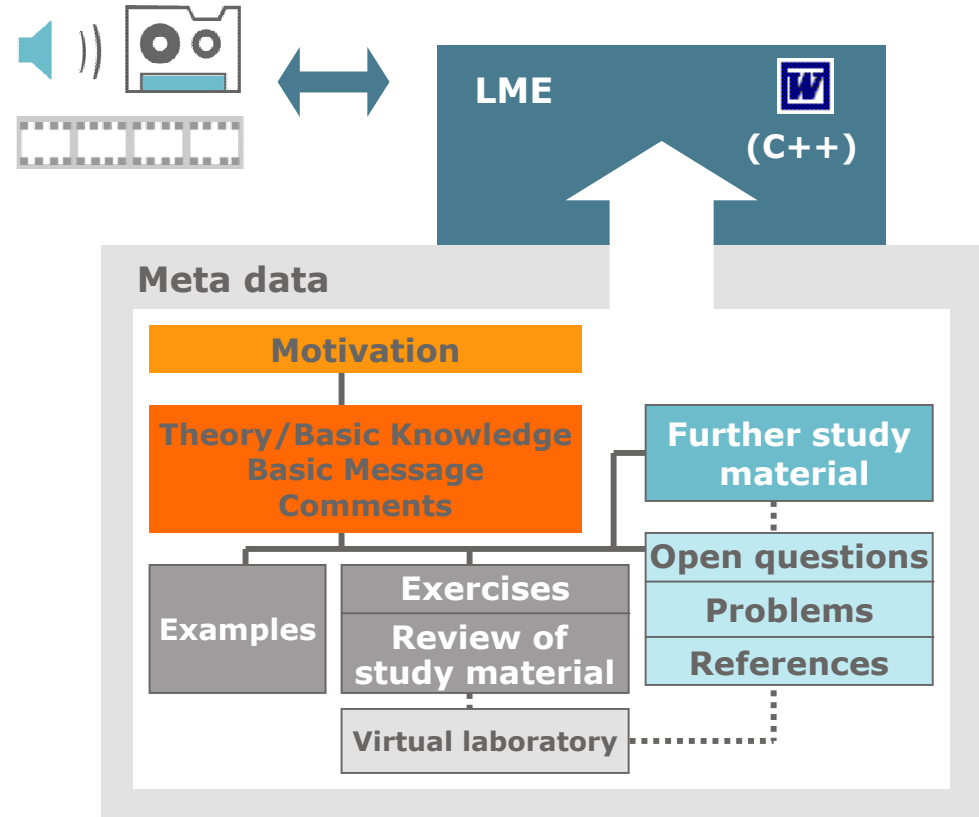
LME

W

(C++)

Meta data

Motivation

Theory/Basic Knowledge
Basic Message
Comments

Further study material

Open questions

Problems

References

Examples

Exercises

Review of study material

Virtual laboratory